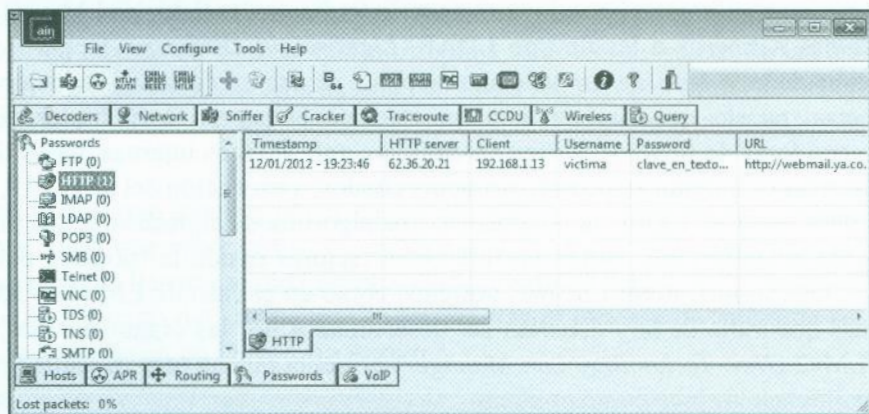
ain

File View Configure Tools Help

Decoders | Network | Sniffer | Cracker | Traceroute | CCDU | Wireless | Query

Passwords
FTP (0)
HTTP (1)
IMAP (0)
LDAP (0)
POP3 (0)
SMB (0)
Telnet (0)
VNC (0)
TDS (0)
TNS (0)
SMTP (0)

| Timestamp | HTTP server | Client | Username | Password | URL |
|---|---|---|---|---|---|
| 12/01/2012 - 19:23:46 | 62.36.20.21 | 192.168.1.13 | victima | clave_en_texto... | http://webmail.ya.co. |

HTTP

Hosts | APR | Routing | Passwords | VoIP

Lost packets: 0%